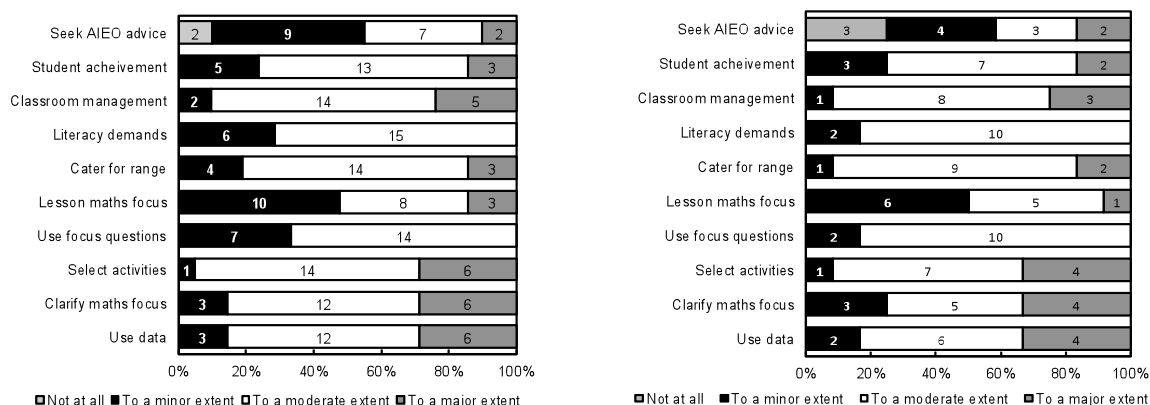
| | Not at all | To a minor extent | To a moderate extent | To a major extent |
|---|---|---|---|---|
| Seek AIEO advice | 2 | 9 | 7 | 2 |
| Student acheivement | | 5 | 13 | 3 |
| Classroom management | | 2 | 14 | 5 |
| Literacy demands | | 6 | 15 | |
| Cater for range | | 4 | 14 | 3 |
| Lesson maths focus | | 10 | 8 | 3 |
| Use focus questions | | 7 | 14 | |
| Select activities | | 1 | 14 | 6 |
| Clarify maths focus | | 3 | 12 | 6 |
| Use data | | 3 | 12 | 6 |

0% 20% 40% 60% 80% 100%

Not at all To a minor extent To a moderate extent To a major extent

| | Not at all | To a minor extent | To a moderate extent | To a major extent |
|---|---|---|---|---|
| Seek AIEO advice | 3 | 4 | 3 | 2 |
| Student acheivement | | 3 | 7 | 2 |
| Classroom management | | 1 | 8 | 3 |
| Literacy demands | | 2 | 10 | |
| Cater for range | | 1 | 9 | 2 |
| Lesson maths focus | | 6 | 5 | 1 |
| Use focus questions | | 2 | 10 | |
| Select activities | | 1 | 7 | 4 |
| Clarify maths focus | | 3 | 5 | 4 |
| Use data | | 2 | 6 | 4 |

0% 20% 40% 60% 80% 100%

Not at all To a minor extent To a moderate extent To a major extent